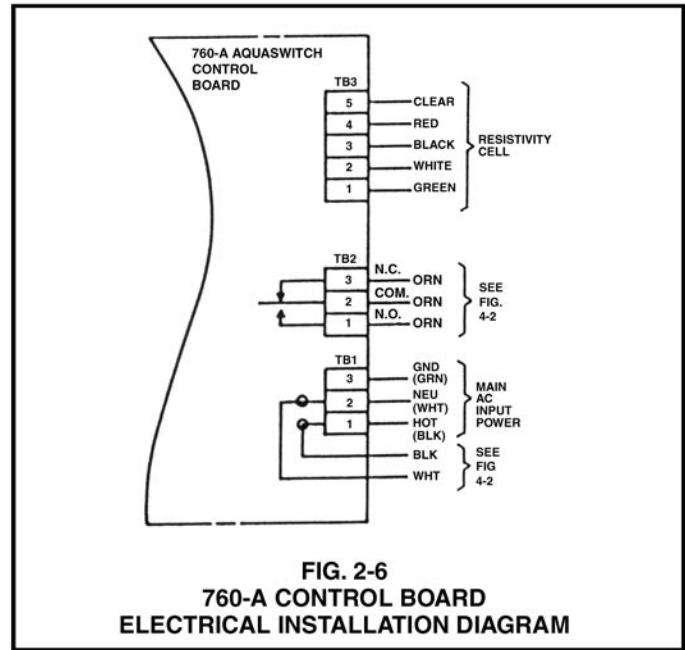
760-A AQUASWITCH CONTROL BOARD

TB3
5 CLEAR
4 RED
3 BLACK
2 WHITE
1 GREEN
RESISTIVITY CELL

TB2
3 N.C. ORN
2 COM. ORN
1 N.O. ORN
SEE FIG. 4-2

TB1
3 GND (GRN)
2 NEU (WHT)
1 HOT (BLK)
MAIN AC INPUT POWER

BLK
WHT
SEE FIG 4-2

FIG. 2-6
760-A CONTROL BOARD
ELECTRICAL INSTALLATION DIAGRAM